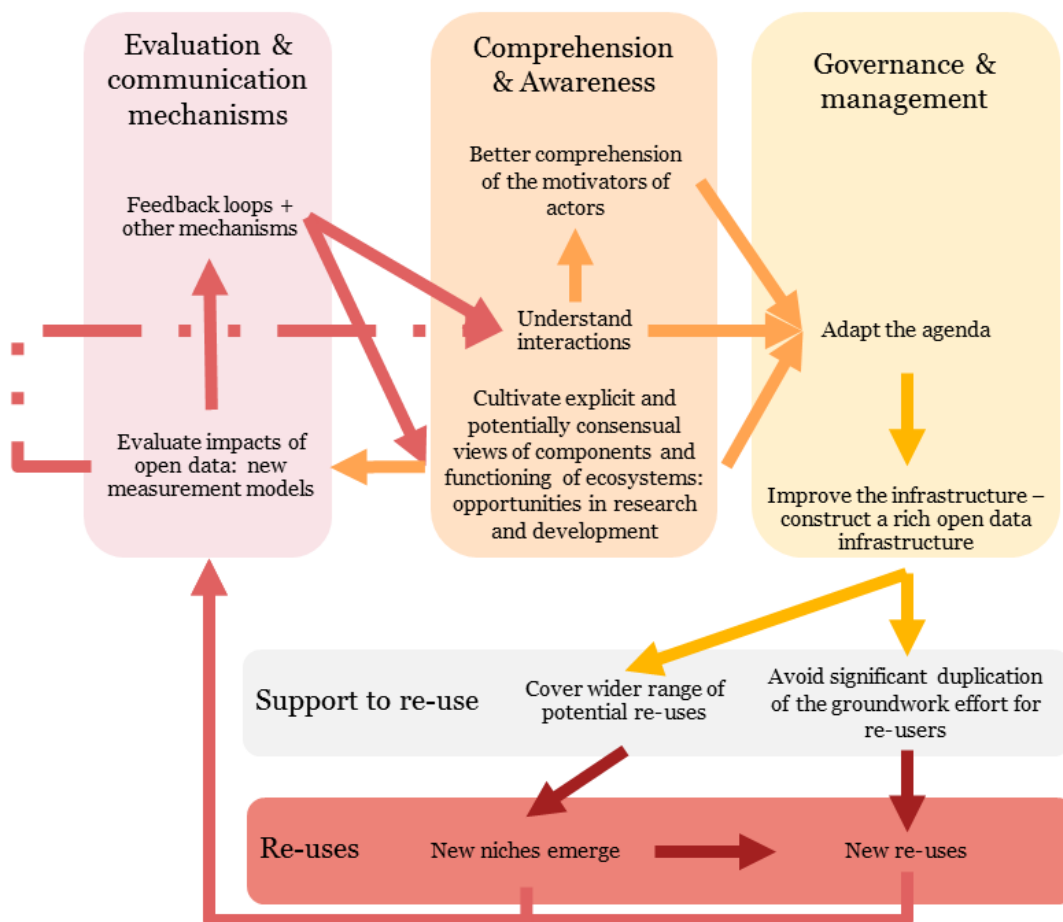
Evaluation & communication mechanisms

Feedback loops + other mechanisms

Evaluate impacts of open data: new measurement models

Comprehension & Awareness

Better comprehension of the motivators of actors

Understand interactions

Cultivate explicit and potentially consensual views of components and functioning of ecosystems: opportunities in research and development

Governance & management

Adapt the agenda

Improve the infrastructure – construct a rich open data infrastructure

Support to re-use

Cover wider range of potential re-uses

Avoid significant duplication of the groundwork effort for re-users

Re-uses

New niches emerge

New re-uses